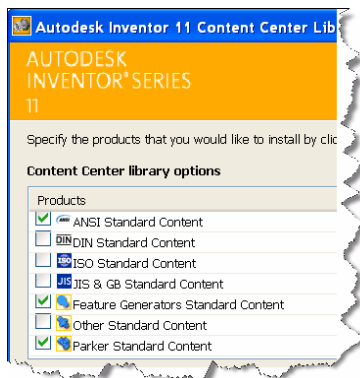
Autodesk Inventor 11 Content Center Lib

AUTODESK
INVENTOR® SERIES
11

Specify the products that you would like to install by clic

Content Center library options

Products
ANSI Standard Content
DIN DIN Standard Content
ISO ISO Standard Content
JIS JIS & GB Standard Content
Feature Generators Standard Content
Other Standard Content
Parker Standard Content